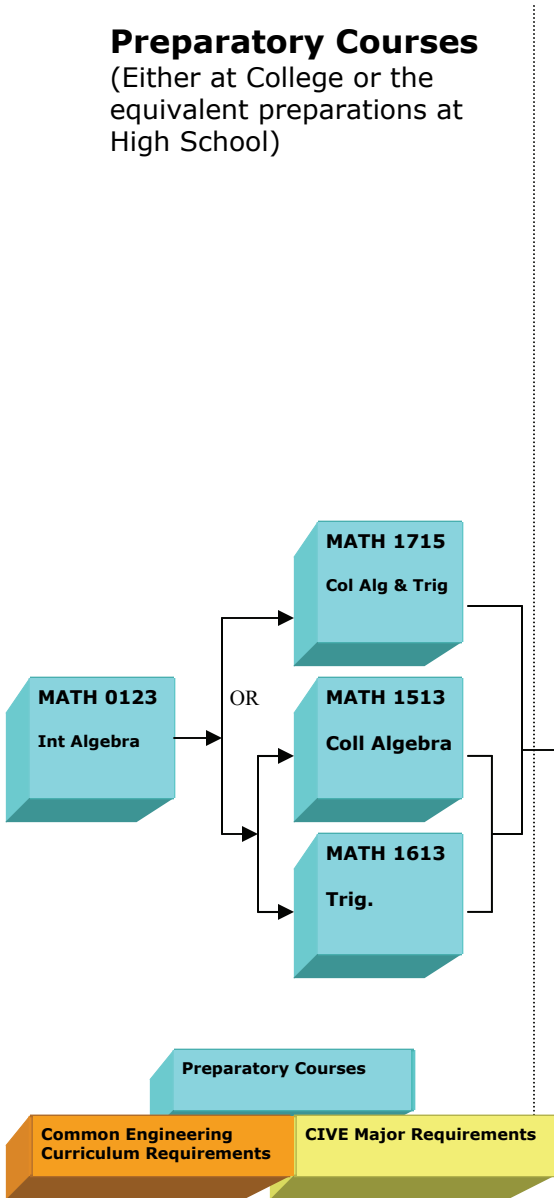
**Preparatory Courses**
(Either at College or the equivalent preparations at High School)

MATH 1715
Col Alg & Trig

MATH 0123
Int Algebra

OR

MATH 1513
Coll Algebra

MATH 1613
Trig.

Preparatory Courses

Common Engineering Curriculum Requirements

CIVE Major Requirements